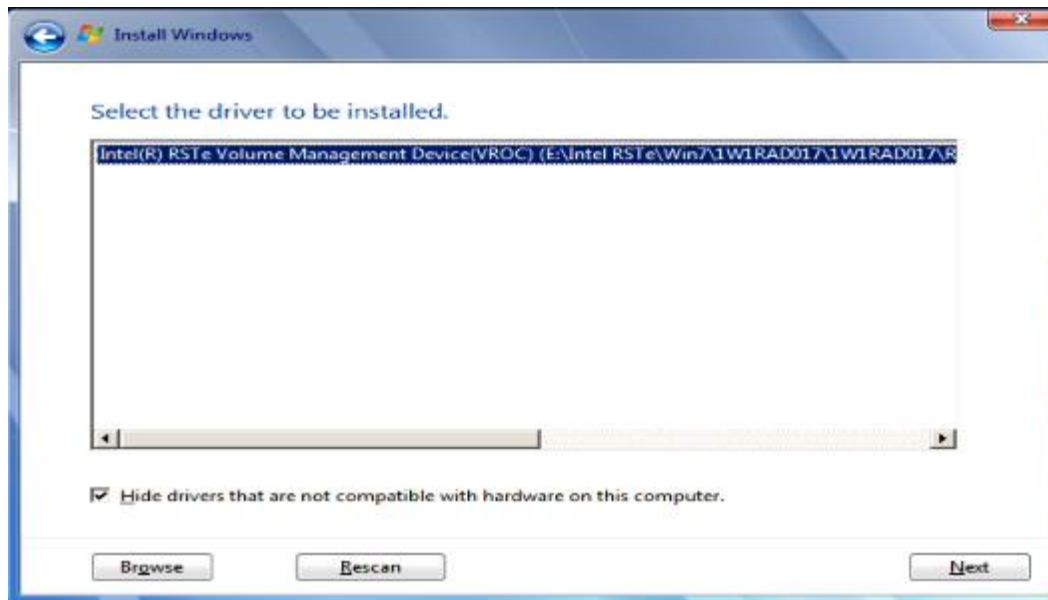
Install Windows

Select the driver to be installed.

Intel(R) RSTe Volume Management Device(VROC) (E:\Intel RSTe\Win7\1W1RAD017\1W1RAD017\R

Hide drivers that are not compatible with hardware on this computer.

Browse

Rescan

Next